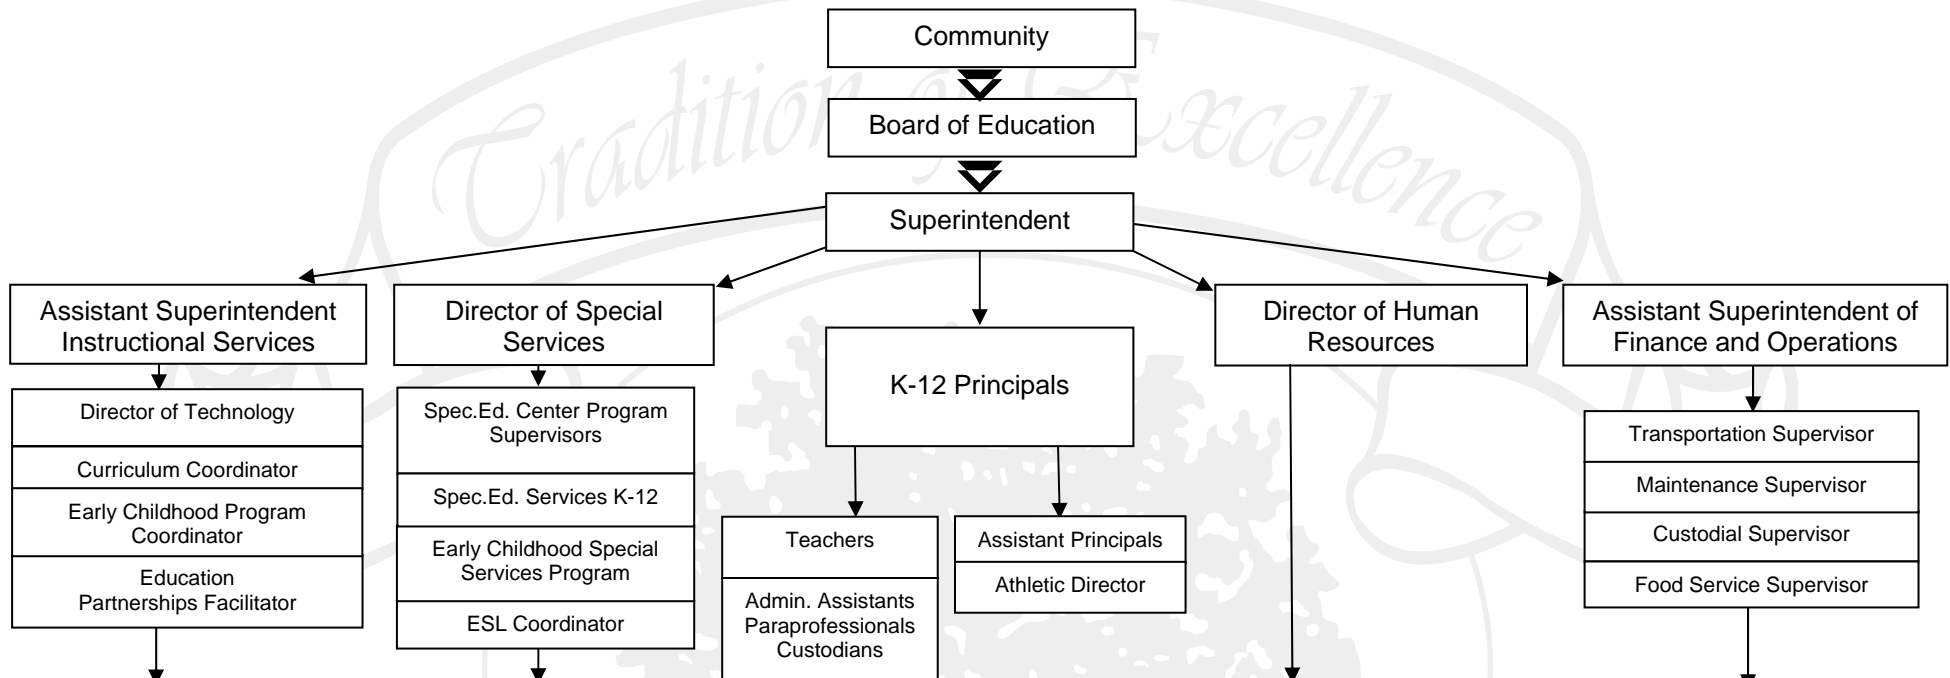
Tradition of Excellence

Community

Board of Education

Superintendent

Assistant Superintendent Instructional Services

Director of Special Services

K-12 Principals

Director of Human Resources

Assistant Superintendent of Finance and Operations

Director of Technology

Curriculum Coordinator

Early Childhood Program Coordinator

Education Partnerships Facilitator

Spec.Ed. Center Program Supervisors

Spec.Ed. Services K-12

Early Childhood Special Services Program

ESL Coordinator

Teachers

Admin. Assistants Paraprofessionals Custodians

Assistant Principals

Athletic Director

Transportation Supervisor

Maintenance Supervisor

Custodial Supervisor

Food Service Supervisor